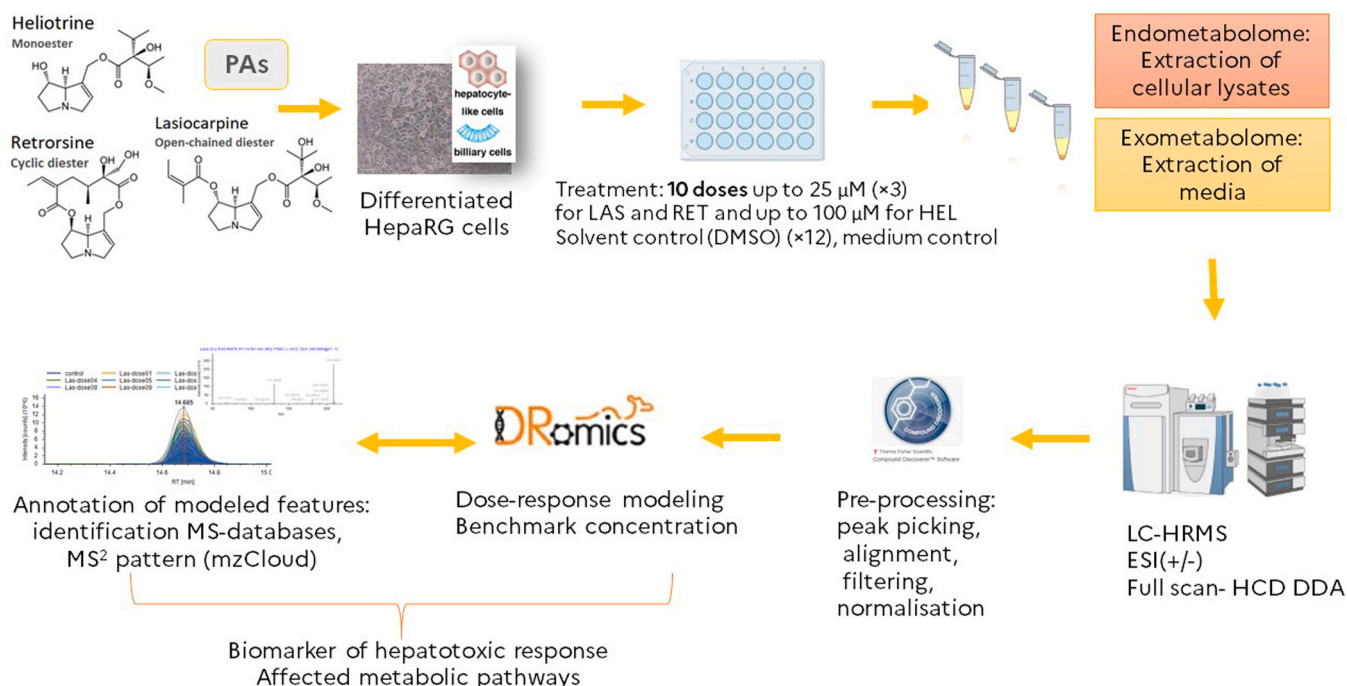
Heliotrine
Monoester

PAs

Retrorsine
Cyclic diester

Lasiocarpine
Open-chained diester

hepatocyte-like cells

biliary cells

Differentiated HepaRG cells

Treatment: **10 doses** up to 25 µM (×3) for LAS and RET and up to 100 µM for HEL
Solvent control (DMSO) (×12), medium control

Endometabolome: Extraction of cellular lysates

Exometabolome: Extraction of media

LC-HRMS
ESI(+/-)
Full scan- HCD DDA

Thermo Fisher Scientific
Compound Discoverer™ Software

Pre-processing: peak picking, alignment, filtering, normalisation

DRomics

Dose-response modeling
Benchmark concentration

control
Las-dose04
Las-dose08
Las-dose01
Las-dose05
Las-dose09
Las-dos
Las-dos
Las-dos

14.685

Intensity [counts] (10^6)

RT [min]

14.2 14.4 14.6 14.8 15.0

Annotation of modeled features: identification MS-databases, MS² pattern (mzCloud)

Biomarker of hepatotoxic response
Affected metabolic pathways